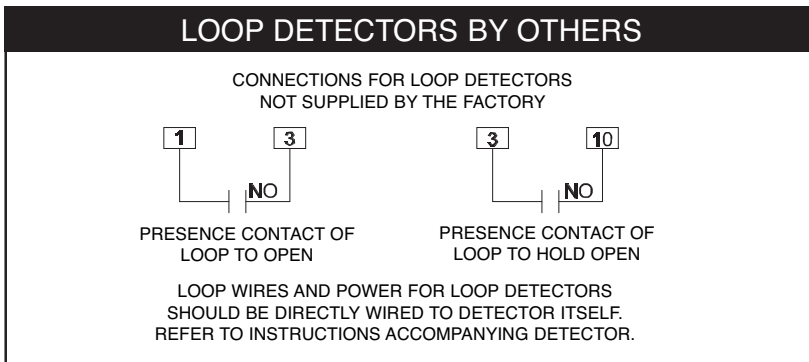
LOOP DETECTORS BY OTHERS

CONNECTIONS FOR LOOP DETECTORS NOT SUPPLIED BY THE FACTORY

1

3

NO

PRESENCE CONTACT OF LOOP TO OPEN

3

10

NO

PRESENCE CONTACT OF LOOP TO HOLD OPEN

LOOP WIRES AND POWER FOR LOOP DETECTORS SHOULD BE DIRECTLY WIRED TO DETECTOR ITSELF. REFER TO INSTRUCTIONS ACCOMPANYING DETECTOR.